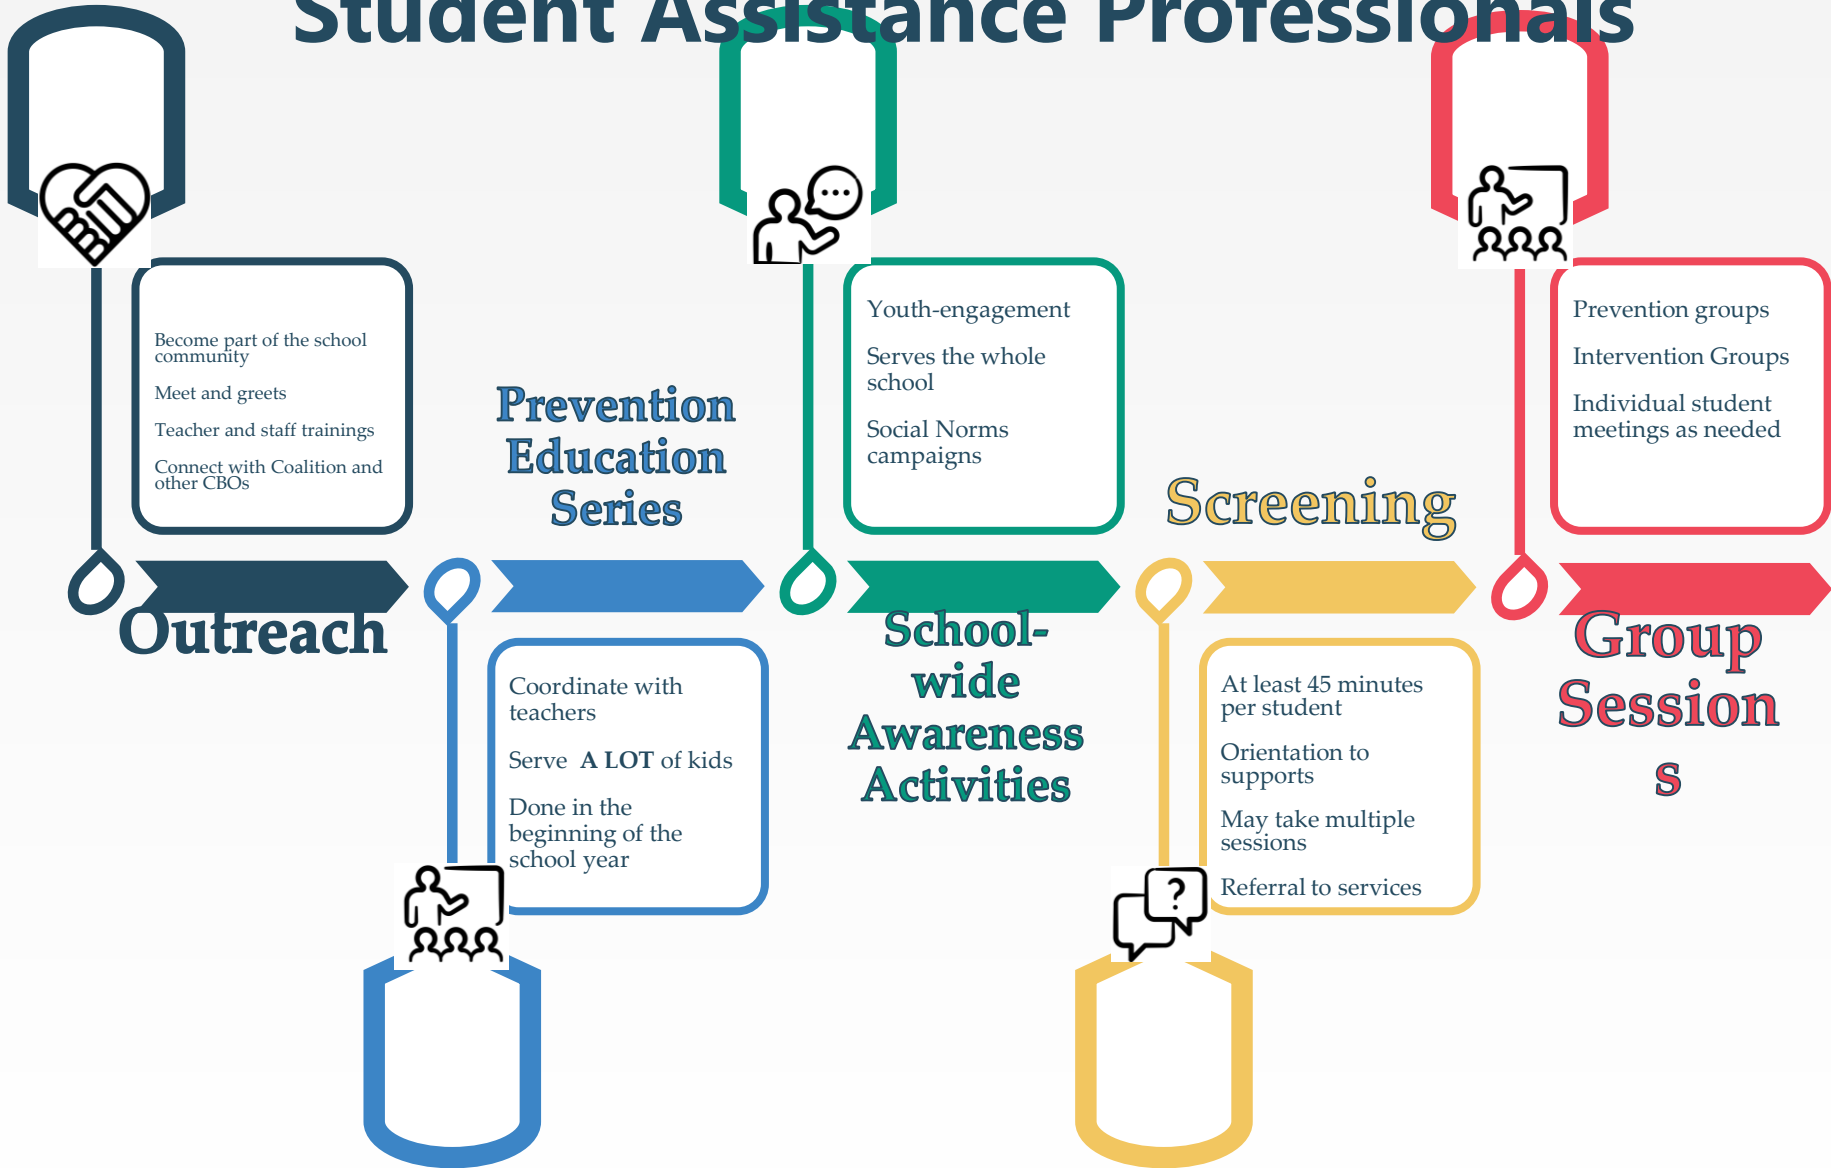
Student Assistance Professionals

Become part of the school community

Meet and greets

Teacher and staff trainings

Connect with Coalition and other CBOs

Outreach

Prevention Education Series

Coordinate with teachers

Serve A LOT of kids

Done in the beginning of the school year

Youth-engagement

Serves the whole school

Social Norms campaigns

School-wide Awareness Activities

Screening

At least 45 minutes per student

Orientation to supports

May take multiple sessions

Referral to services

Prevention groups

Intervention Groups

Individual student meetings as needed

Group Sessions